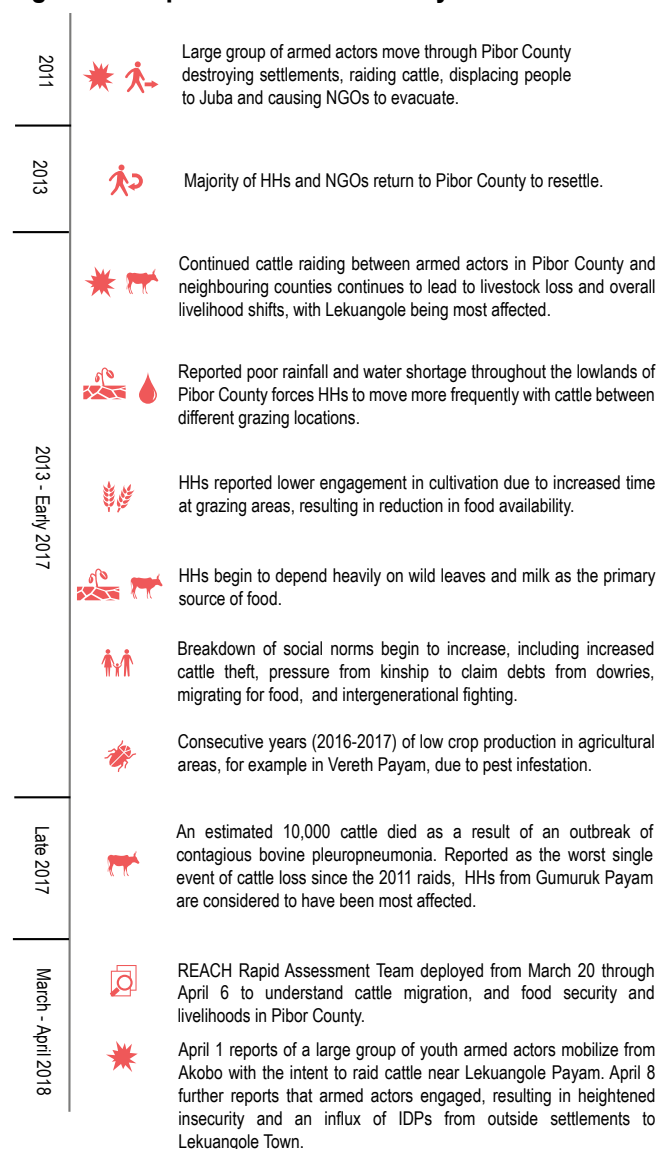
2011

Large group of armed actors move through Pibor County destroying settlements, raiding cattle, displacing people to Juba and causing NGOs to evacuate.

2013

Majority of HHs and NGOs return to Pibor County to resettle.

2013 - Early 2017

Continued cattle raiding between armed actors in Pibor County and neighbouring counties continues to lead to livestock loss and overall livelihood shifts, with Lekuangole being most affected.

Reported poor rainfall and water shortage throughout the lowlands of Pibor County forces HHs to move more frequently with cattle between different grazing locations.

HHs reported lower engagement in cultivation due to increased time at grazing areas, resulting in reduction in food availability.

HHs begin to depend heavily on wild leaves and milk as the primary source of food.

Breakdown of social norms begin to increase, including increased cattle theft, pressure from kinship to claim debts from dowries, migrating for food, and intergenerational fighting.

Consecutive years (2016-2017) of low crop production in agricultural areas, for example in Vereth Payam, due to pest infestation.

Late 2017

An estimated 10,000 cattle died as a result of an outbreak of contagious bovine pleuropneumonia. Reported as the worst single event of cattle loss since the 2011 raids, HHs from Gumuruk Payam are considered to have been most affected.

March - April 2018

REACH Rapid Assessment Team deployed from March 20 through April 6 to understand cattle migration, and food security and livelihoods in Pibor County.

April 1 reports of a large group of youth armed actors mobilize from Akobo with the intent to raid cattle near Lekuangole Payam. April 8 further reports that armed actors engaged, resulting in heightened insecurity and an influx of IDPs from outside settlements to Lekuangole Town.